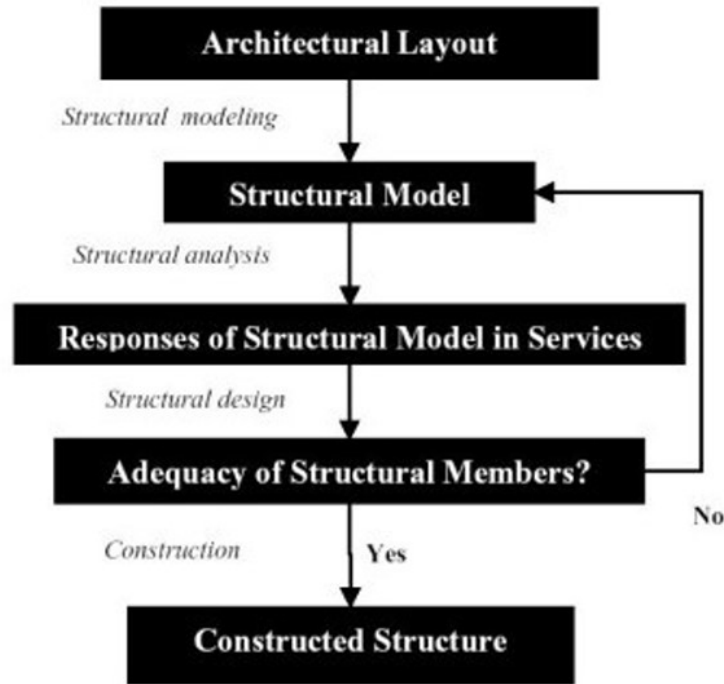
Architectural Layout

Structural modeling

Structural Model

Structural analysis

Responses of Structural Model in Services

Structural design

Adequacy of Structural Members?

No

Construction

Yes

Constructed Structure